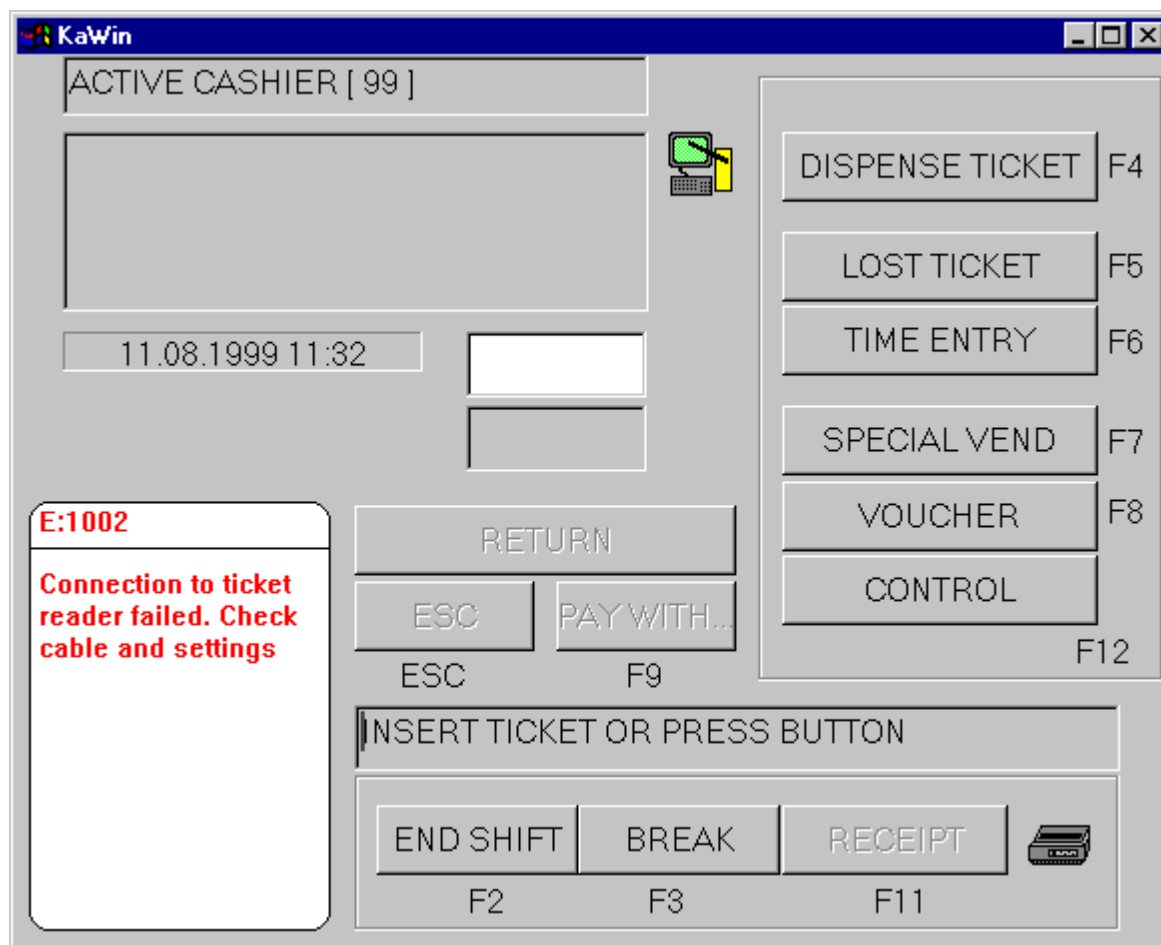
KaWin

ACTIVE CASHIER [ 99 ]

11.08.1999 11:32

DISPENSE TICKET F4

LOST TICKET F5

TIME ENTRY F6

SPECIAL VEND F7

VOUCHER F8

CONTROL

F12

E:1002

Connection to ticket reader failed. Check cable and settings

RETURN

ESC

PAY WITH...

ESC

F9

INSERT TICKET OR PRESS BUTTON

END SHIFT

BREAK

RECEIPT

F2

F3

F11